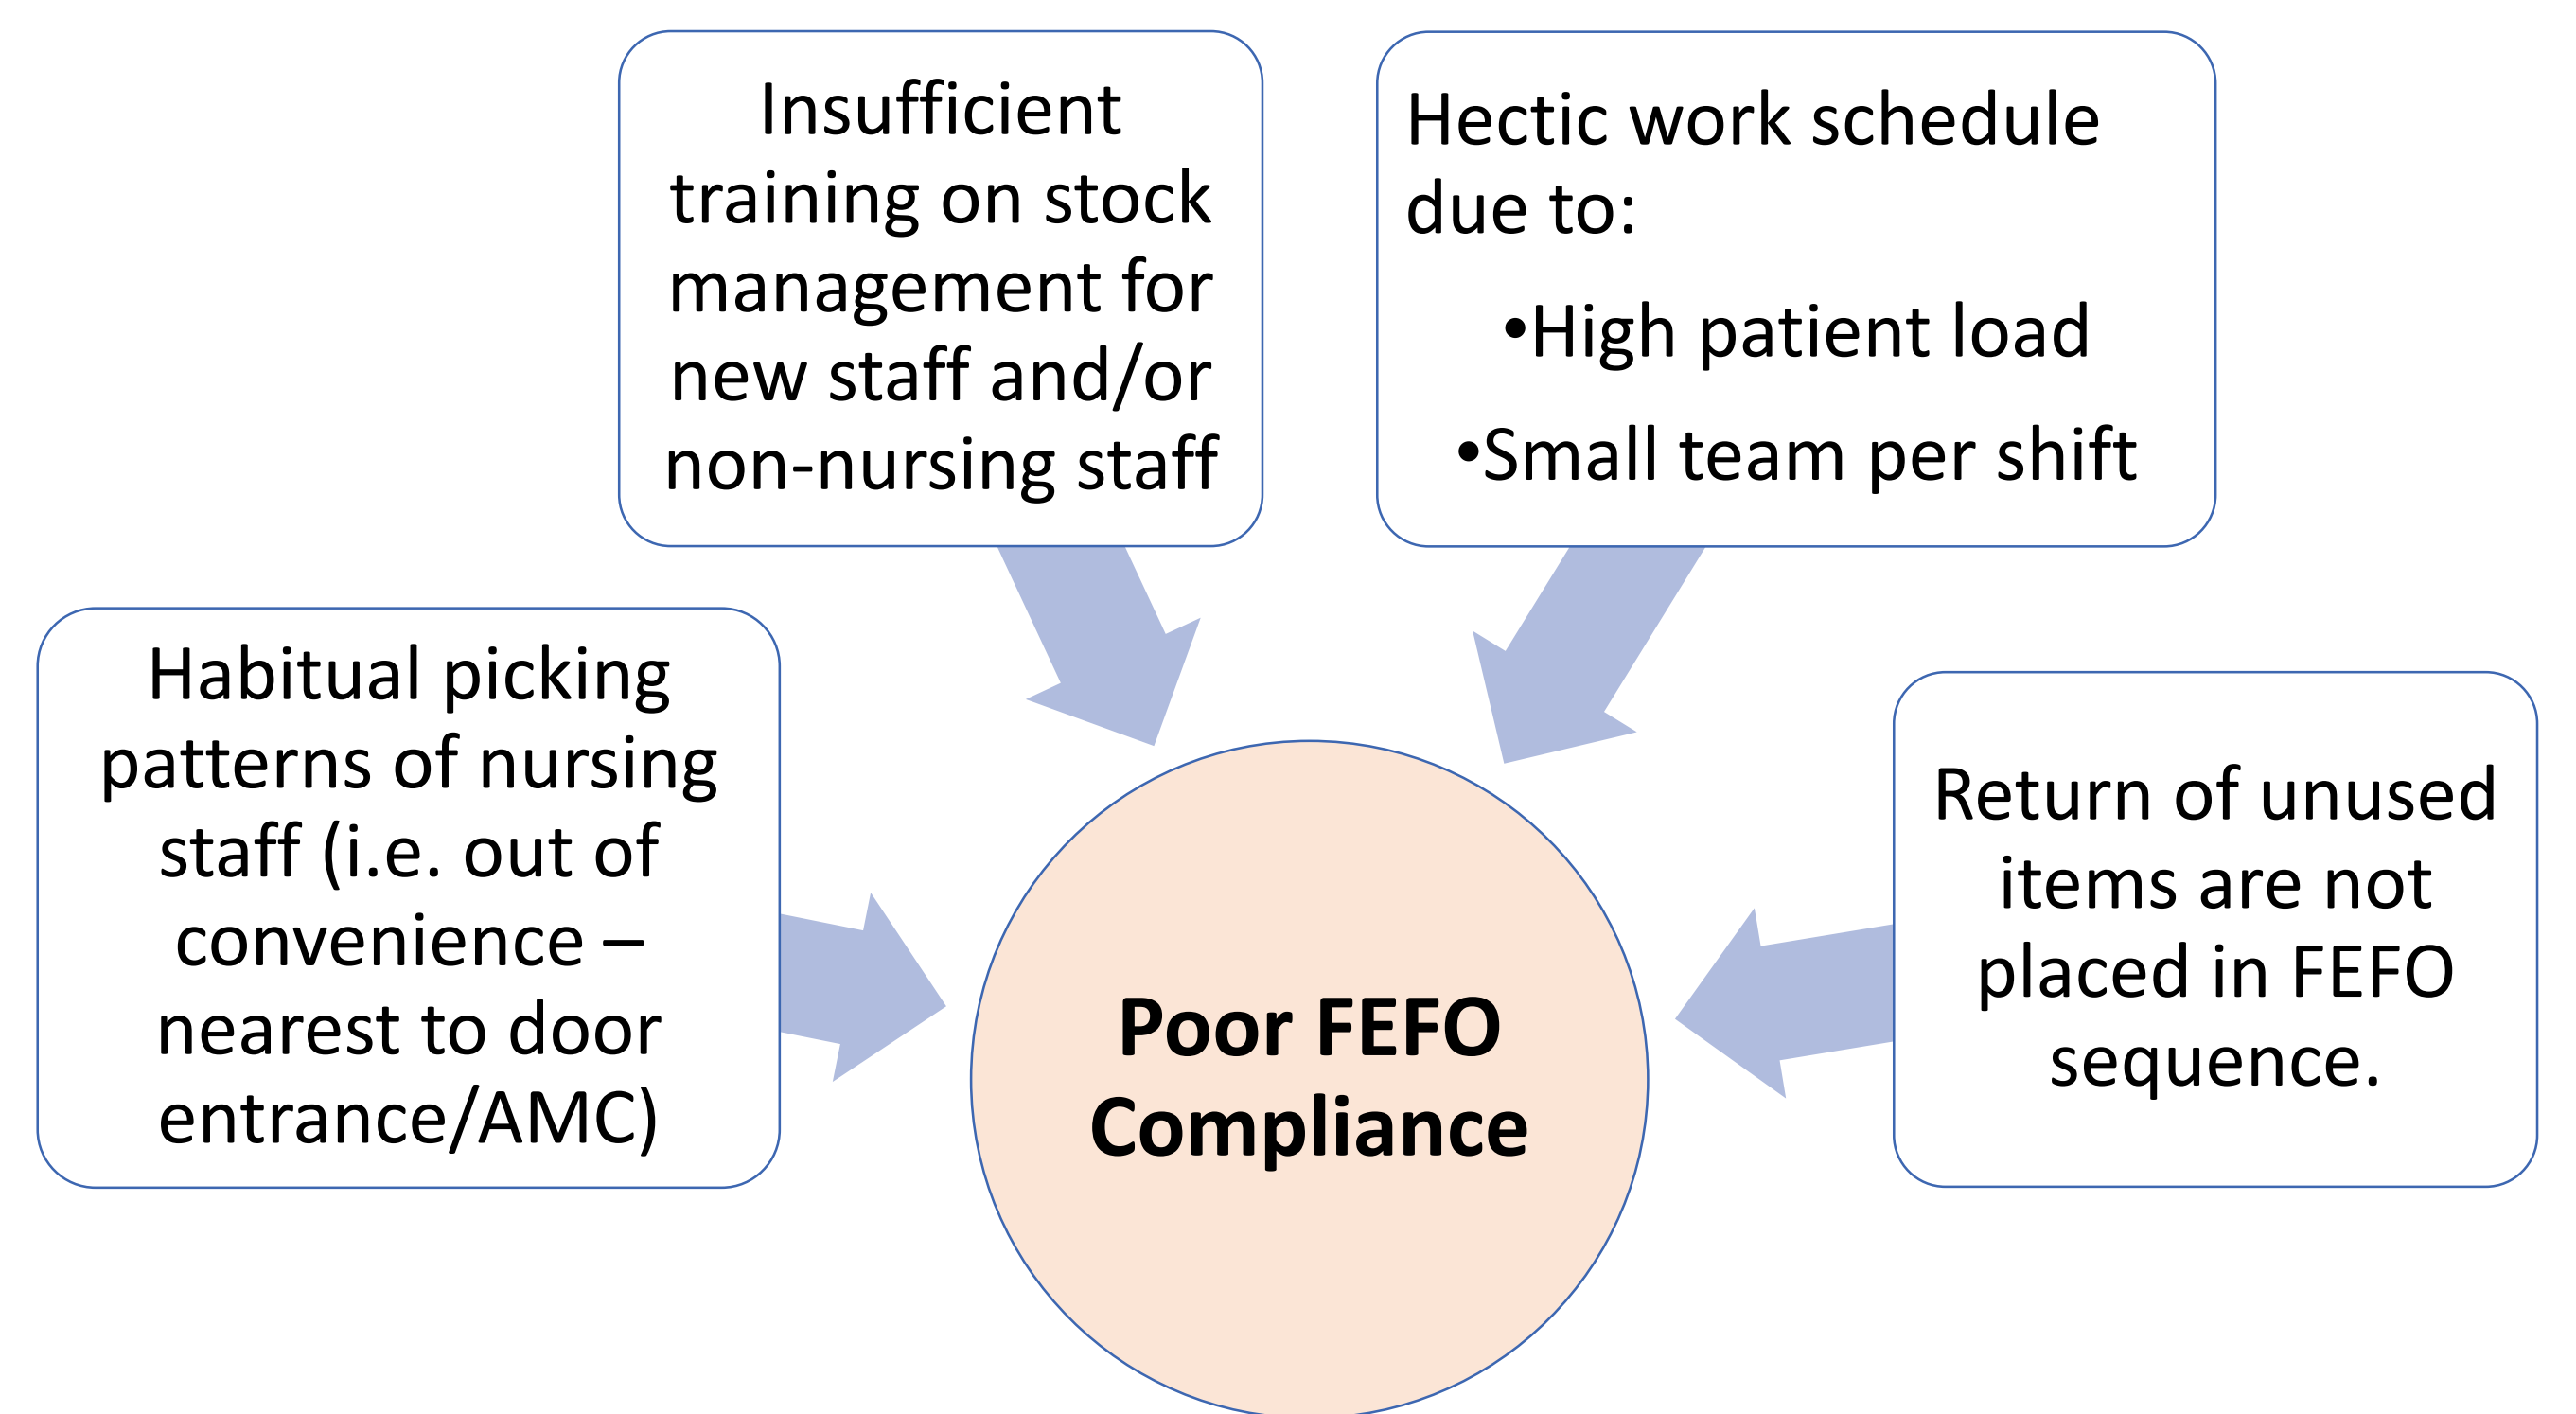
Insufficient training on stock management for new staff and/or non-nursing staff

Hectic work schedule due to:

•High patient load

•Small team per shift

Habitual picking patterns of nursing staff (i.e. out of convenience – nearest to door entrance/AMC)

Return of unused items are not placed in FEFO sequence.

Poor FEFO Compliance